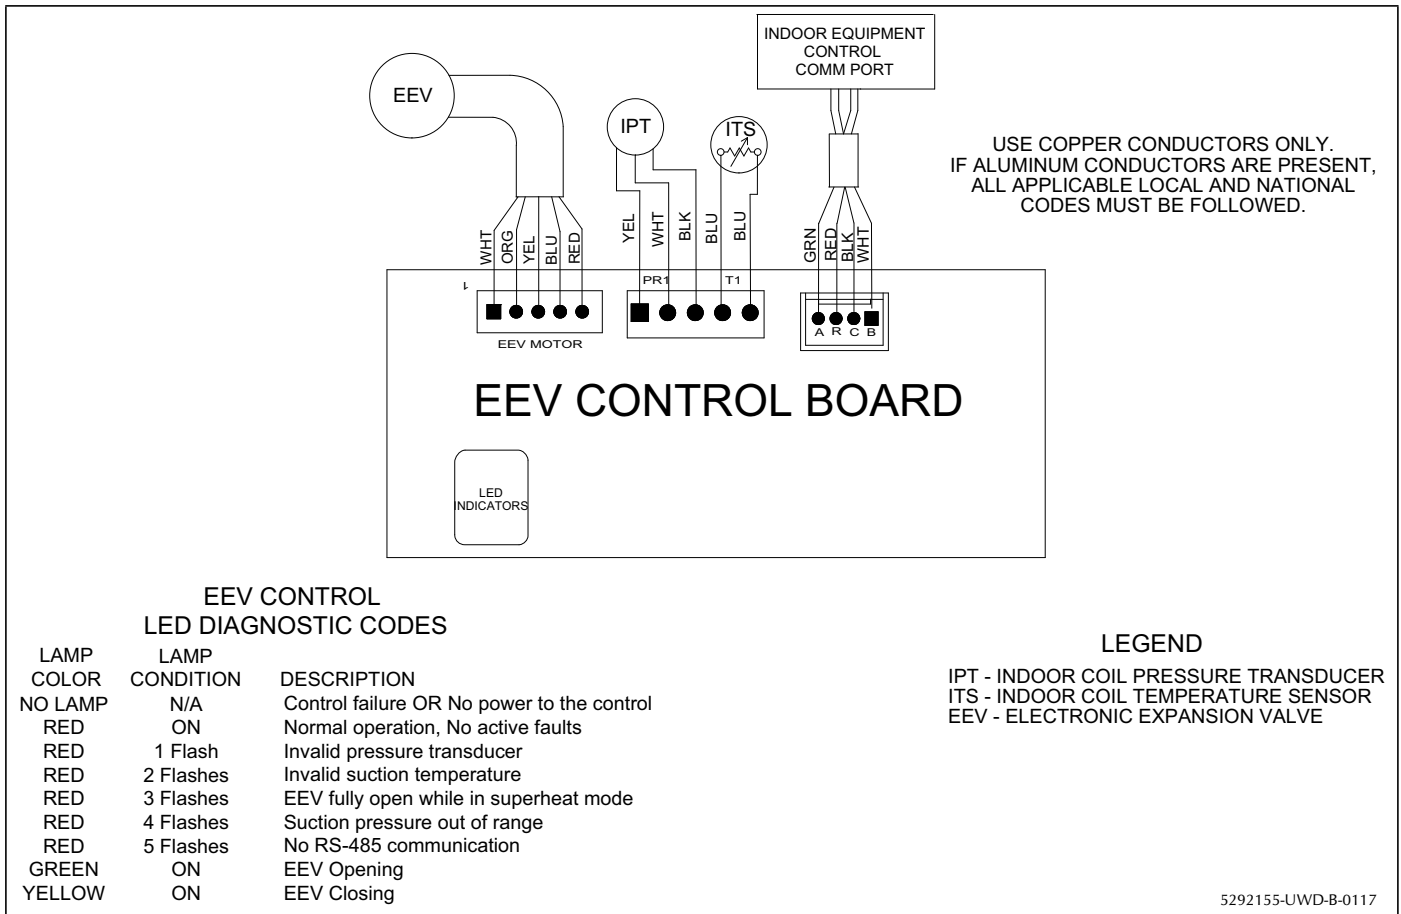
INDOOR EQUIPMENT CONTROL COMM PORT

EEV

IPT

ITS

USE COPPER CONDUCTORS ONLY. IF ALUMINUM CONDUCTORS ARE PRESENT, ALL APPLICABLE LOCAL AND NATIONAL CODES MUST BE FOLLOWED.

WHT ORG YEL BLU RED

YEL WHT BLK BLU BLU

GRN RED BLK WHT

1

PR1

T1

A R C B

EEV MOTOR

EEV CONTROL BOARD

LED INDICATORS

EEV CONTROL
LED DIAGNOSTIC CODES

| LAMP COLOR | LAMP CONDITION | DESCRIPTION |
|---|---|---|
| NO LAMP | N/A | Control failure OR No power to the control |
| RED | ON | Normal operation, No active faults |
| RED | 1 Flash | Invalid pressure transducer |
| RED | 2 Flashes | Invalid suction temperature |
| RED | 3 Flashes | EEV fully open while in superheat mode |
| RED | 4 Flashes | Suction pressure out of range |
| RED | 5 Flashes | No RS-485 communication |
| GREEN | ON | EEV Opening |
| YELLOW | ON | EEV Closing |

LEGEND
IPT - INDOOR COIL PRESSURE TRANSDUCER
ITS - INDOOR COIL TEMPERATURE SENSOR
EEV - ELECTRONIC EXPANSION VALVE

5292155-UWD-B-0117